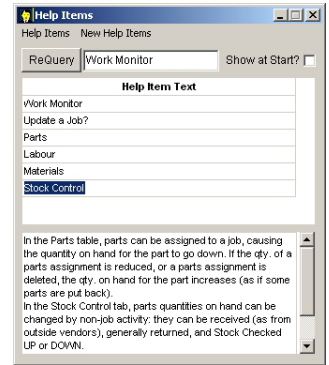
Help Items

Help Items New Help Items

ReQuery Work Monitor Show at Start?

| Help Item Text |
|---|
| Work Monitor |
| Update a Job? |
| Parts |
| Labour |
| Materials |
| Stock Control |

In the Parts table, parts can be assigned to a job, causing the quantity on hand for the part to go down. If the qty. of a parts assignment is reduced, or a parts assignment is deleted, the qty. on hand for the part increases (as if some parts are put back).
In the Stock Control tab, parts quantities on hand can be changed by non-job activity: they can be received (as from outside vendors), generally returned, and Stock Checked UP or DOWN.